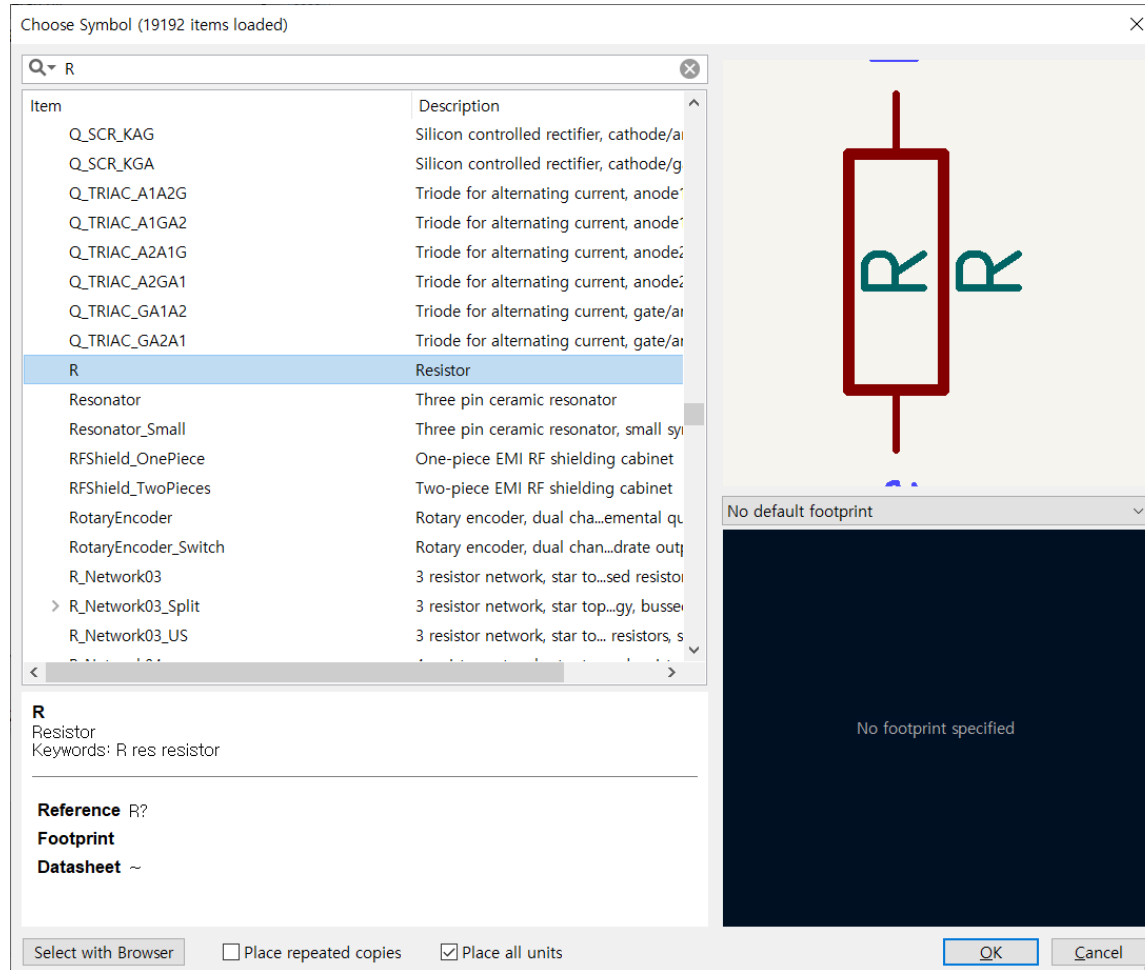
Choose Symbol (19192 items loaded)

R

| Item | Description |
|---|---|
| Q_SCR_KAG | Silicon controlled rectifier, cathode/a |
| Q_SCR_KGA | Silicon controlled rectifier, cathode/g |
| Q_TRIAC_A1A2G | Triode for alternating current, anode |
| Q_TRIAC_A1GA2 | Triode for alternating current, anode |
| Q_TRIAC_A2A1G | Triode for alternating current, anode2 |
| Q_TRIAC_A2GA1 | Triode for alternating current, anode2 |
| Q_TRIAC_GA1A2 | Triode for alternating current, gate/a |
| Q_TRIAC_GA2A1 | Triode for alternating current, gate/a |
| R | Resistor |
| Resonator | Three pin ceramic resonator |
| Resonator_Small | Three pin ceramic resonator, small sy |
| RFShield_OnePiece | One-piece EMI RF shielding cabinet |
| RFShield_TwoPieces | Two-piece EMI RF shielding cabinet |
| RotaryEncoder | Rotary encoder, dual cha...emental qu |
| RotaryEncoder_Switch | Rotary encoder, dual chan...drate outp |
| R_Network03 | 3 resistor network, star to...sed resisto |
| R_Network03_Split | 3 resistor network, star top...gy, busse |
| R_Network03_US | 3 resistor network, star to... resistors, s |
| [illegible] | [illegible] |

R R

No default footprint

R
Resistor
Keywords: R res resistor

Reference R?
Footprint
Datasheet ~

No footprint specified

Select with Browser
Place repeated copies
Place all units
OK
Cancel